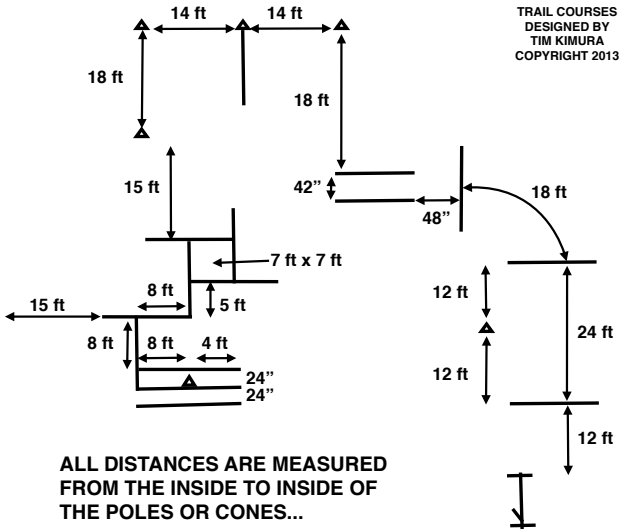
TRAIL COURSES DESIGNED BY TIM KIMURA COPYRIGHT 2013

14 ft
14 ft
18 ft
18 ft
15 ft
42"
48"
18 ft
7 ft x 7 ft
8 ft
5 ft
15 ft
12 ft
24 ft
8 ft
8 ft
4 ft
12 ft
24"
24"
12 ft

ALL DISTANCES ARE MEASURED FROM THE INSIDE TO INSIDE OF THE POLES OR CONES...